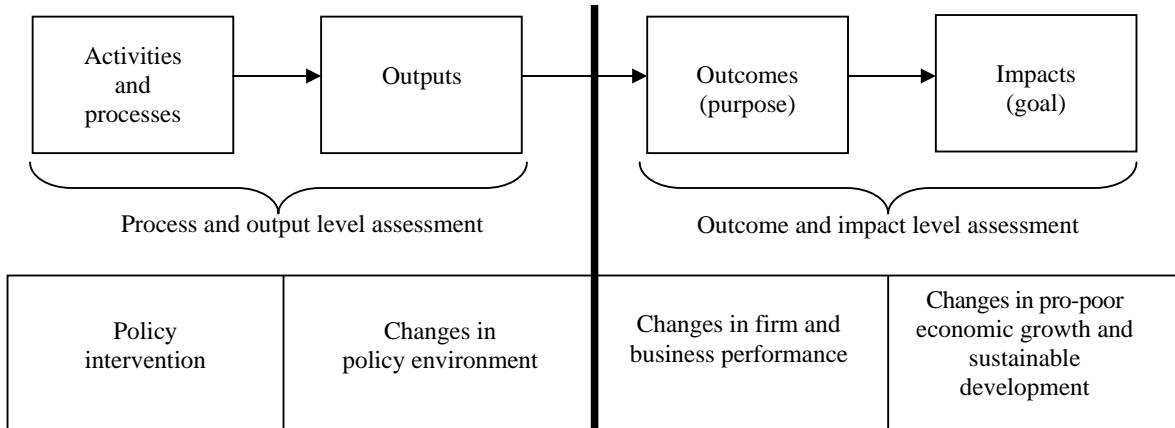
Activities and processes

Outputs

Outcomes (purpose)

Impacts (goal)

Process and output level assessment

Outcome and impact level assessment

| Policy intervention | Changes in policy environment | Changes in firm and business performance | Changes in pro-poor economic growth and sustainable development |
|---|---|---|---|